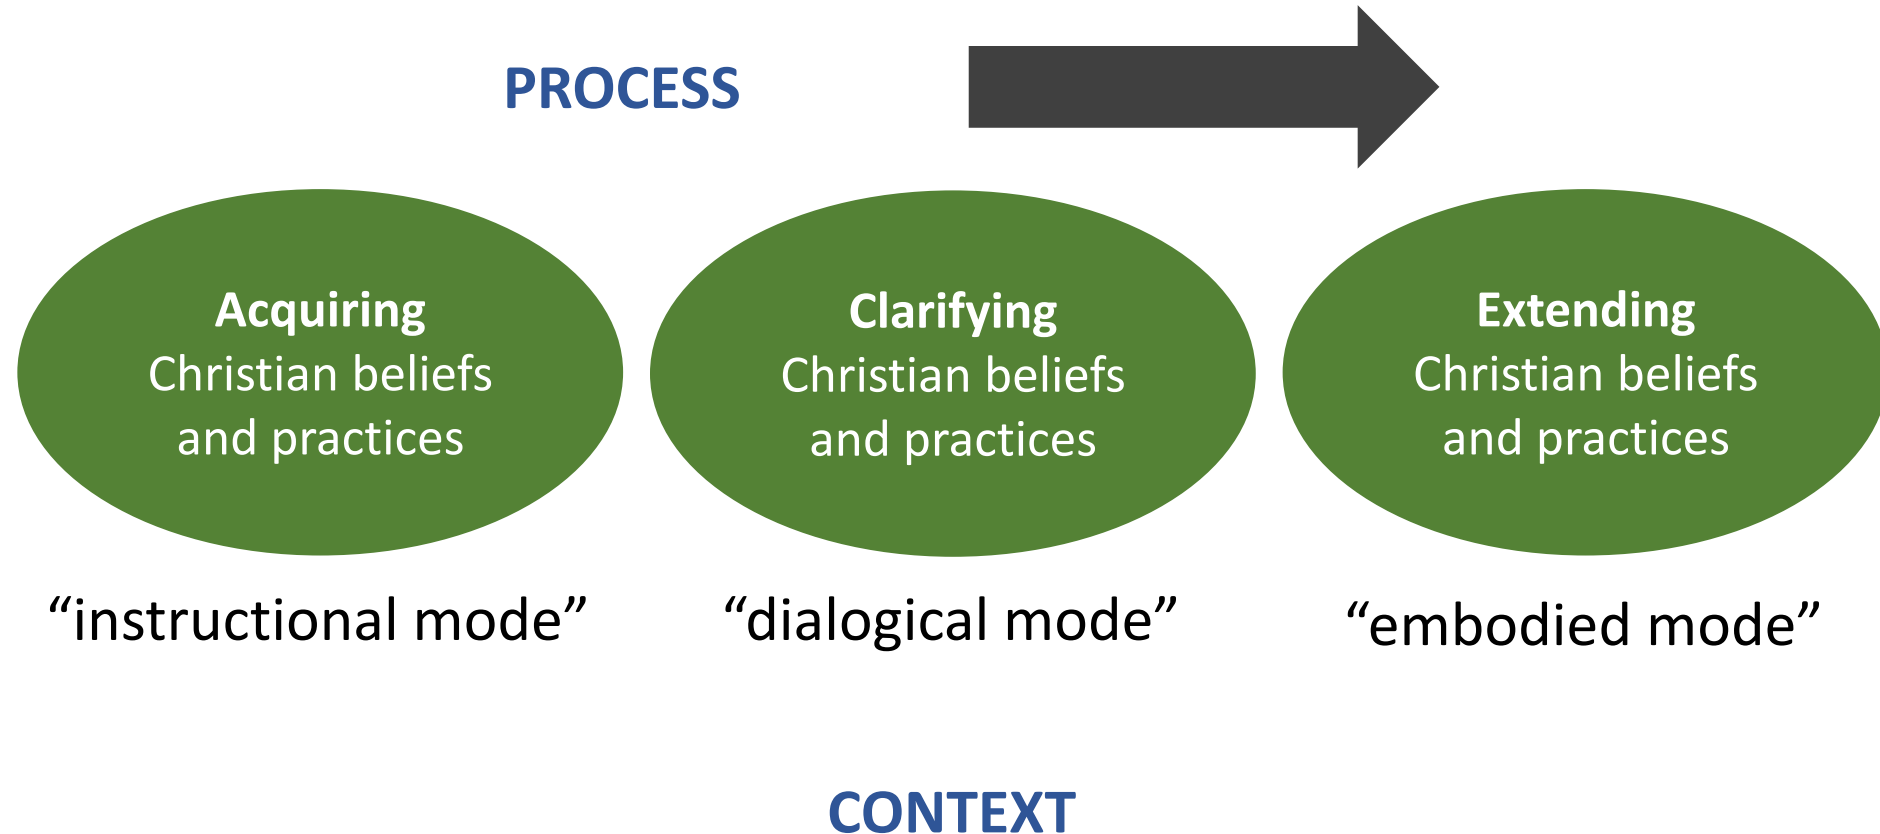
PROCESS

**Acquiring**
Christian beliefs and practices

“instructional mode”

**Clarifying**
Christian beliefs and practices

“dialogical mode”

**Extending**
Christian beliefs and practices

“embodied mode”

CONTEXT